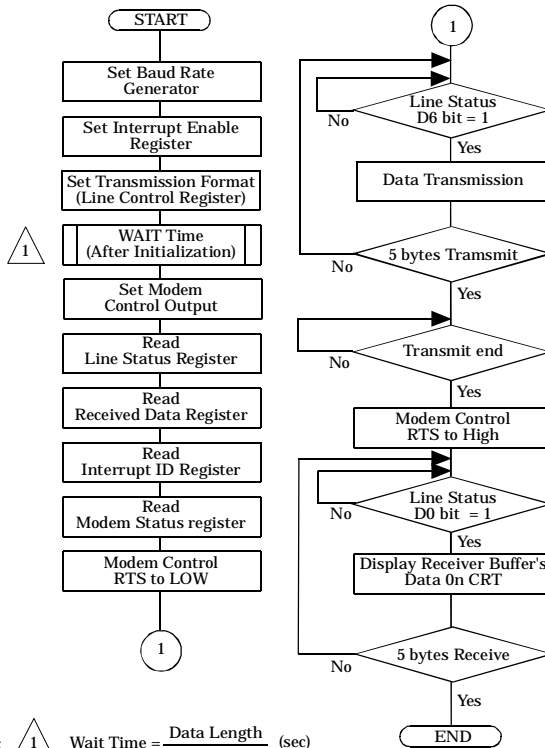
START

Set Baud Rate Generator

Set Interrupt Enable Register

Set Transmission Format (Line Control Register)

1

WAIT Time (After Initialization)

Set Modem Control Output

Read Line Status Register

Read Received Data Register

Read Interrupt ID Register

Read Modem Status register

Modem Control RTS to LOW

1

1

Line Status D6 bit = 1

No

Yes

Data Transmission

5 bytes Tramsmit

No

Yes

Transmit end

No

Yes

Modem Control RTS to High

Line Status D0 bit = 1

No

Yes

Display Receiver Buffer's Data 0n CRT

5 bytes Receive

No

Yes

END

1 Wait Time = $\frac{\text{Data Length}}{}$ (sec)